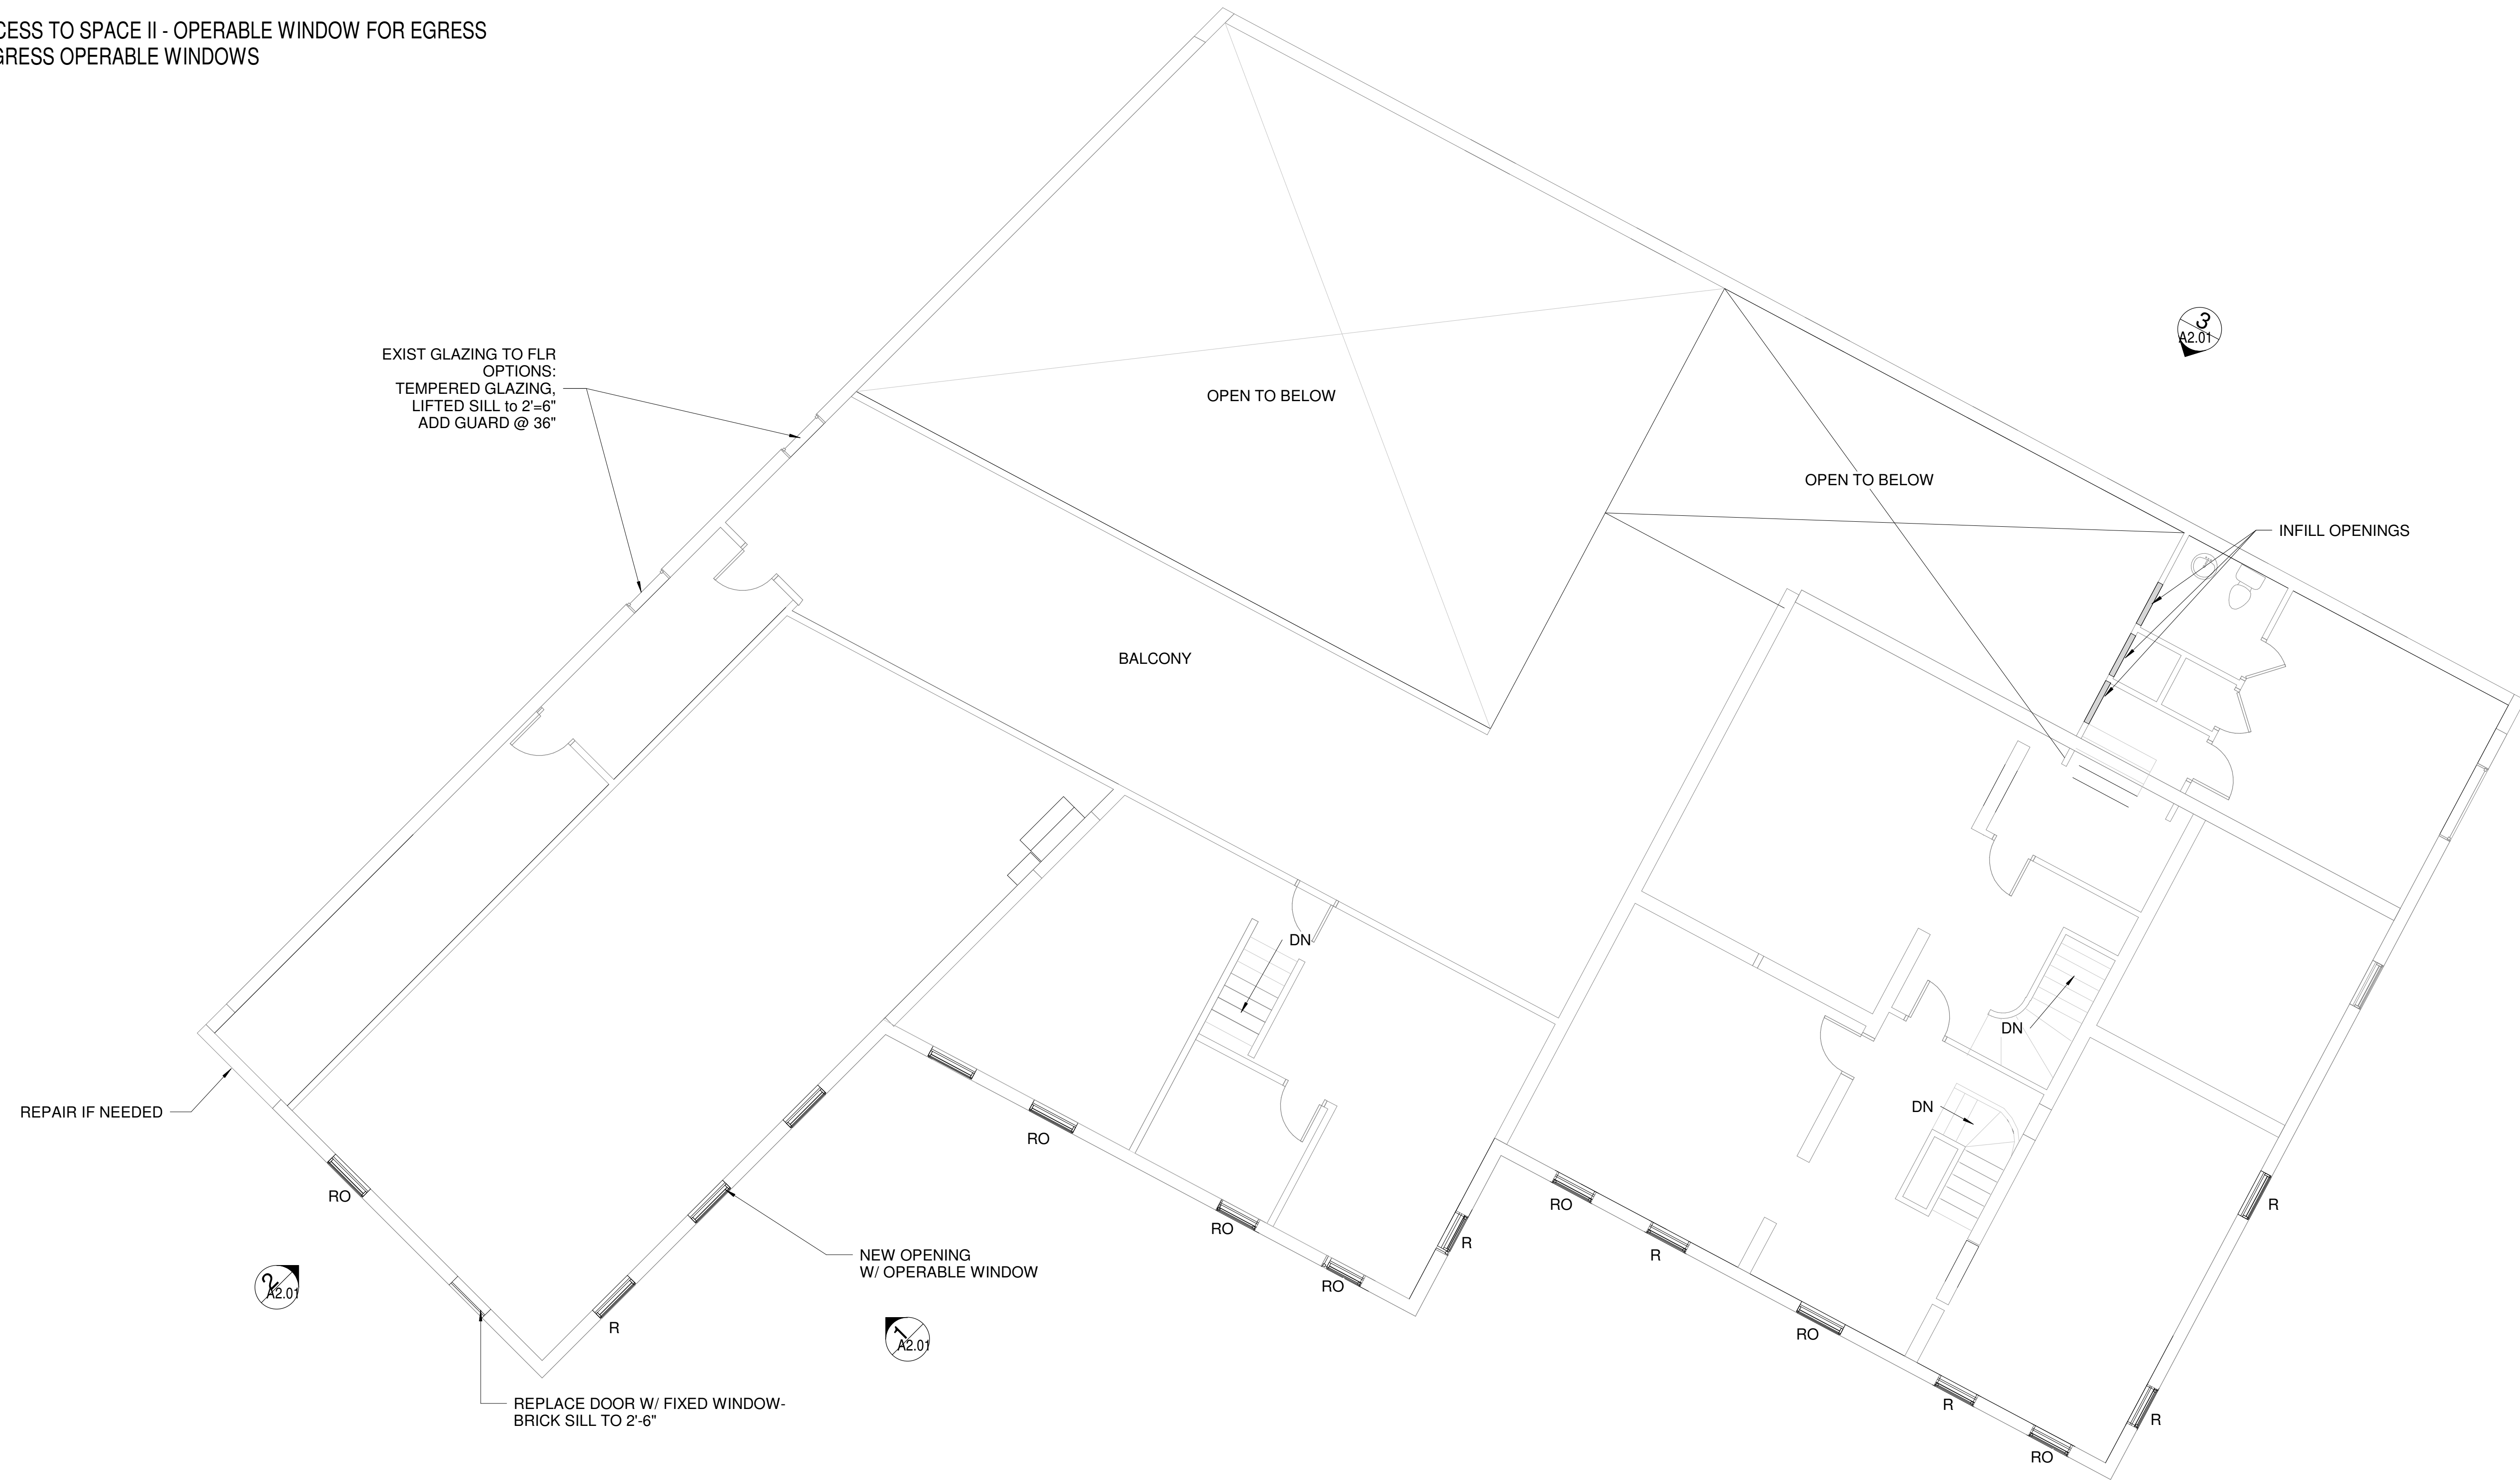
CESS TO SPACE II - OPERABLE WINDOW FOR EGRESS
GRESS OPERABLE WINDOWS

EXIST GLAZING TO FLR
OPTIONS:
TEMPERED GLAZING,
LIFTED SILL to 2'=6"
ADD GUARD @ 36"

OPEN TO BELOW

OPEN TO BELOW

3
A2.01

INFILL OPENINGS

BALCONY

DN

DN

DN

REPAIR IF NEEDED

RO

RO

RO

RO

R

RO

R

R

RO

R

RO

R

R

NEW OPENING
W/ OPERABLE WINDOW

2
A2.01

1
A2.01

R

REPLACE DOOR W/ FIXED WINDOW-
BRICK SILL TO 2'-6"